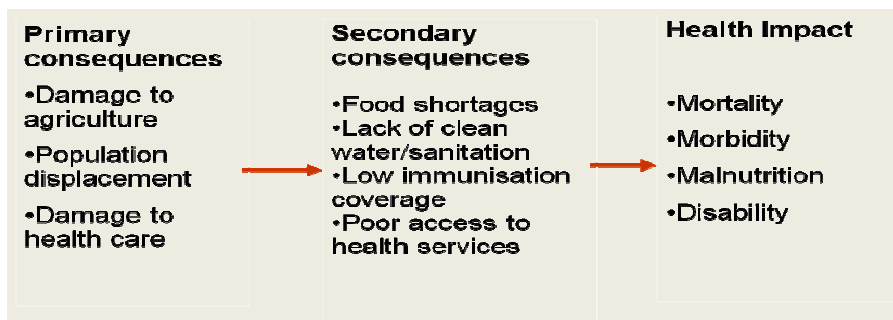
Primary consequences

•Damage to agriculture

•Population displacement

•Damage to health care

Secondary consequences

•Food shortages
•Lack of clean water/sanitation
•Low immunisation coverage
•Poor access to health services

Health Impact

•Mortality

•Morbidity

•Malnutrition

•Disability